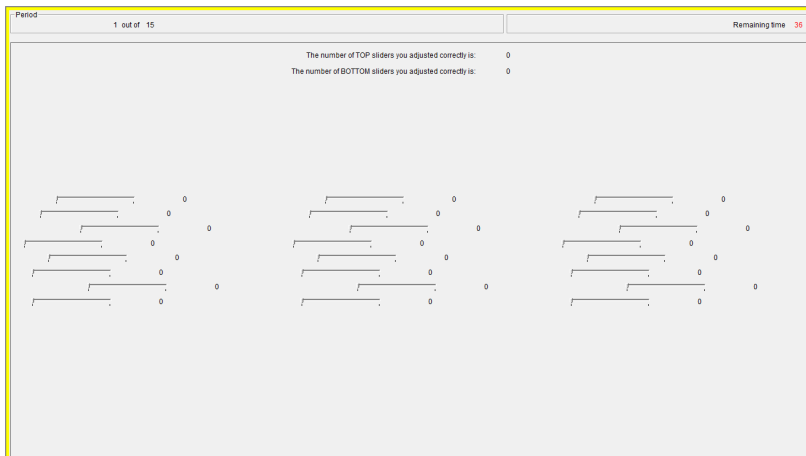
Period
1 out of 15

Remaining time 36

The number of TOP sliders you adjusted correctly is: 0
The number of BOTTOM sliders you adjusted correctly is: 0

0
0
0
0
0
0
0
0

0
0
0
0
0
0
0
0

0
0
0
0
0
0
0
0